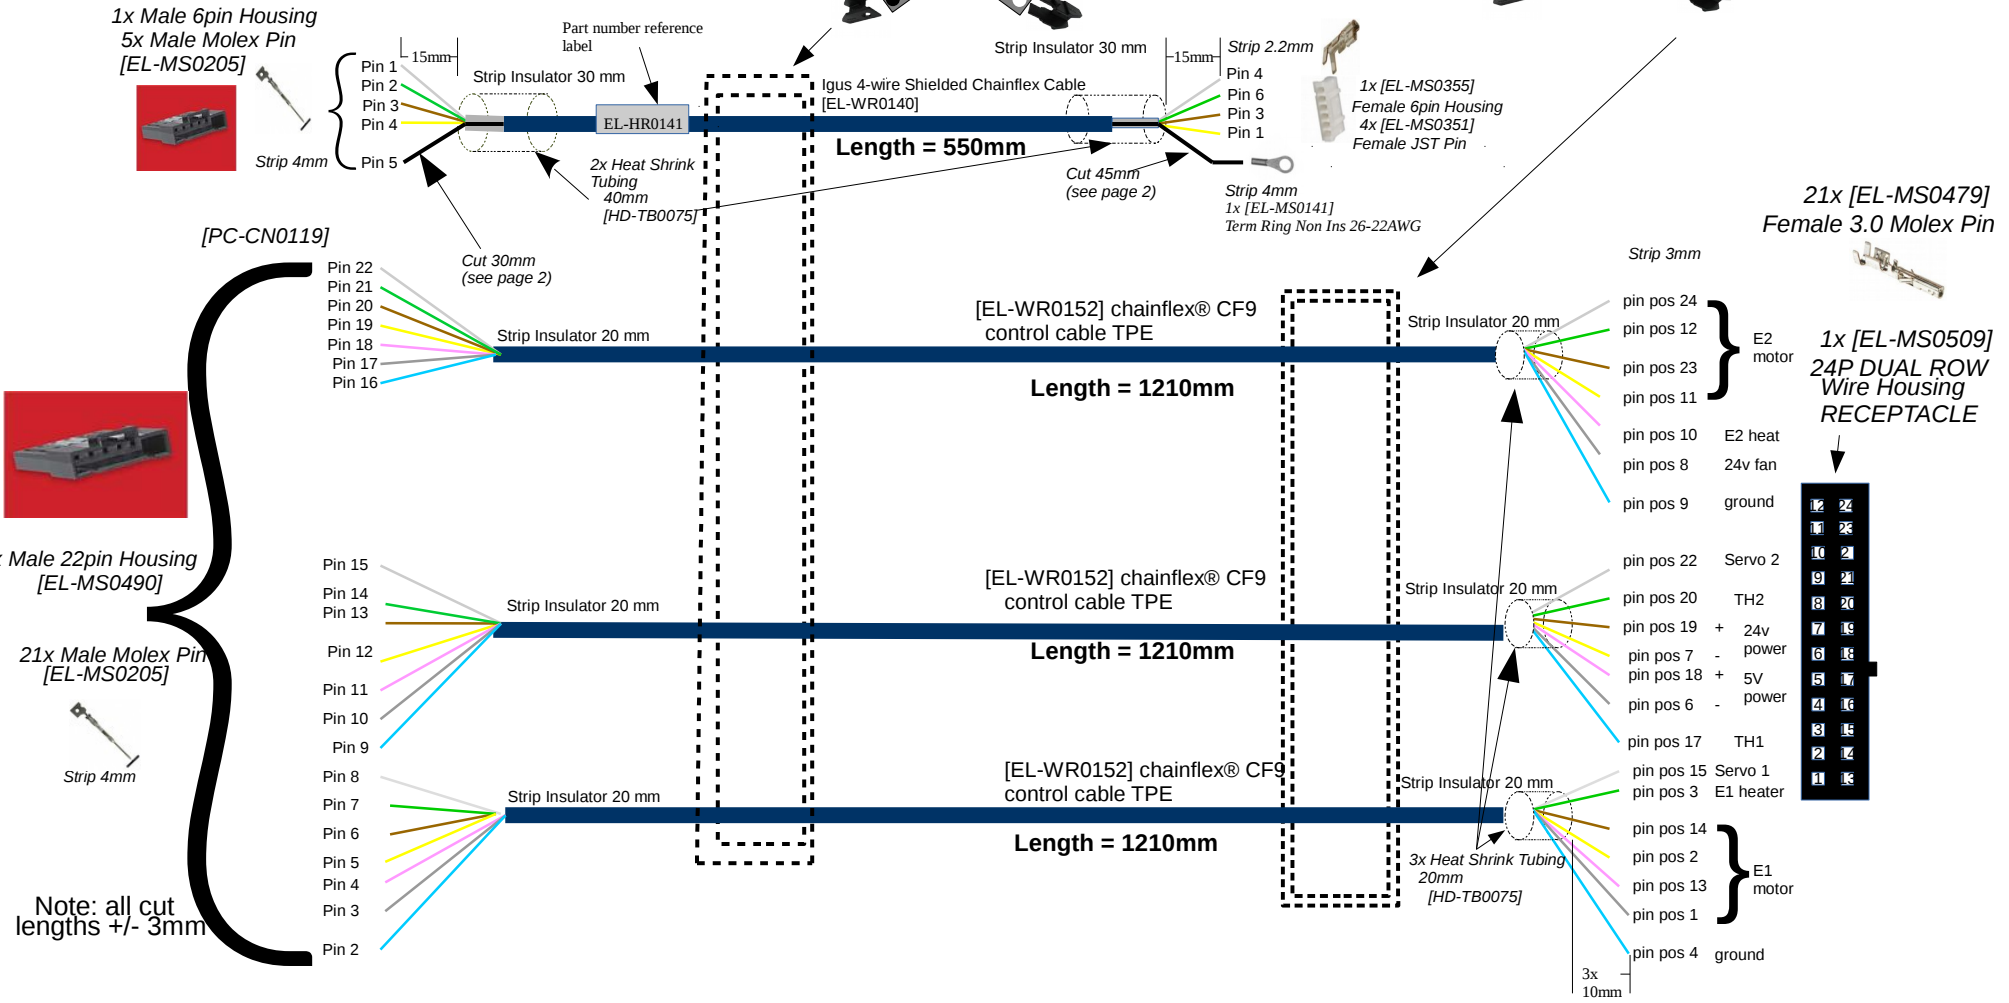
1x Male 6pin Housing
5x Male Molex Pin
[EL-MS0205]

Strip 4mm

Pin 1
Pin 2
Pin 3
Pin 4
Pin 5

15mm

Part number reference label

Strip Insulator 30 mm

EL-HR0141

2x Heat Shrink Tubing 40mm [HD-TB0075]

Cut 30mm (see page 2)

Igus 4-wire Shielded Chainflex Cable [EL-WR0140]

Length = 550mm

Strip Insulator 30 mm

15mm

Strip 2.2mm

Pin 4
Pin 6
Pin 3
Pin 1

1x [EL-MS0355]
Female 6pin Housing
4x [EL-MS0351]
Female JST Pin

Cut 45mm (see page 2)

Strip 4mm
1x [EL-MS0141]
Term Ring Non Ins 26-22AWG

[PC-CN0119]

Pin 22
Pin 21
Pin 20
Pin 19
Pin 18
Pin 17
Pin 16

Strip Insulator 20 mm

[EL-WR0152] chainflex® CF9 control cable TPE

Length = 1210mm

Strip Insulator 20 mm

Strip 3mm

pin pos 24
pin pos 12
pin pos 23
pin pos 11
pin pos 10
pin pos 8
pin pos 9

E2 motor
E2 heat
24v fan
ground

21x [EL-MS0479]
Female 3.0 Molex Pin

1x [EL-MS0509]
24P DUAL ROW Wire Housing RECEPTACLE

x Male 22pin Housing
[EL-MS0490]

21x Male Molex Pin
[EL-MS0205]

Strip 4mm

Pin 15
Pin 14
Pin 13
Pin 12
Pin 11
Pin 10
Pin 9

Strip Insulator 20 mm

[EL-WR0152] chainflex® CF9 control cable TPE

Length = 1210mm

Strip Insulator 20 mm

pin pos 22
pin pos 20
pin pos 19
pin pos 7
pin pos 18
pin pos 6
pin pos 17

Servo 2
TH2
+ 24v power
-
+ 5V power
-
TH1

| 12 | 24 |
|---|---|
| 11 | 23 |
| 10 | 22 |
| 9 | 21 |
| 8 | 20 |
| 7 | 19 |
| 6 | 18 |
| 5 | 17 |
| 4 | 16 |
| 3 | 15 |
| 2 | 14 |
| 1 | 13 |

Pin 8
Pin 7
Pin 6
Pin 5
Pin 4
Pin 3
Pin 2

Strip Insulator 20 mm

[EL-WR0152] chainflex® CF9 control cable TPE

Length = 1210mm

Strip Insulator 20 mm

pin pos 15 Servo 1
pin pos 3 E1 heater
pin pos 14
pin pos 2
pin pos 13
pin pos 1
pin pos 4 ground

E1 motor

3x Heat Shrink Tubing 20mm [HD-TB0075]

3x 10mm

Note: all cut lengths +/- 3mm